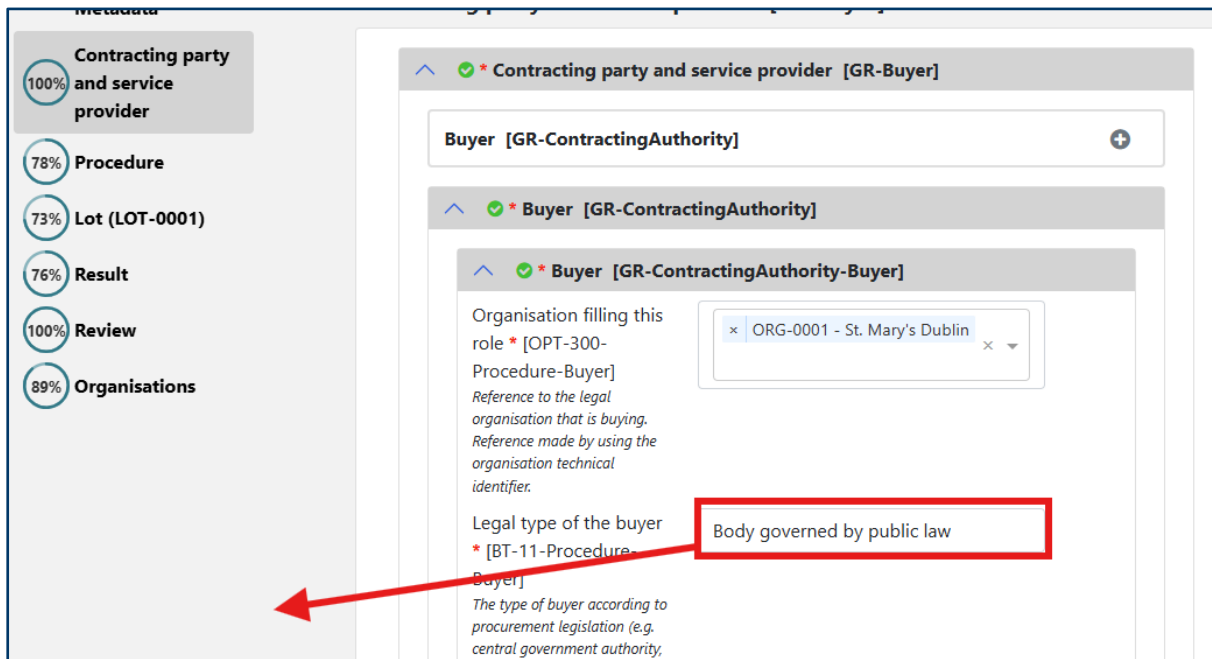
Metadata

100% Contracting party and service provider
78% Procedure
73% Lot (LOT-0001)
76% Result
100% Review
89% Organisations

* Contracting party and service provider [GR-Buyer]

Buyer [GR-ContractingAuthority]

* Buyer [GR-ContractingAuthority]

* Buyer [GR-ContractingAuthority-Buyer]

Organisation filling this role * [OPT-300-Procedure-Buyer]
Reference to the legal organisation that is buying. Reference made by using the organisation technical identifier.

× ORG-0001 - St. Mary's Dublin ×

Legal type of the buyer * [BT-11-Procedure-Buyer]
The type of buyer according to procurement legislation (e.g. central government authority,

Body governed by public law